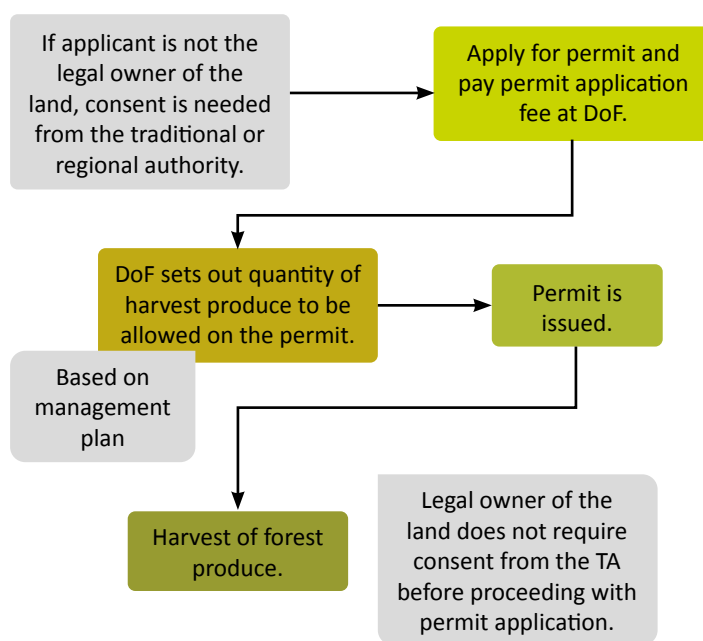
If applicant is not the legal owner of the land, consent is needed from the traditional or regional authority.

Apply for permit and pay permit application fee at DoF.

DoF sets out quantity of harvest produce to be allowed on the permit.

Based on management plan

Permit is issued.

Harvest of forest produce.

Legal owner of the land does not require consent from the TA before proceeding with permit application.